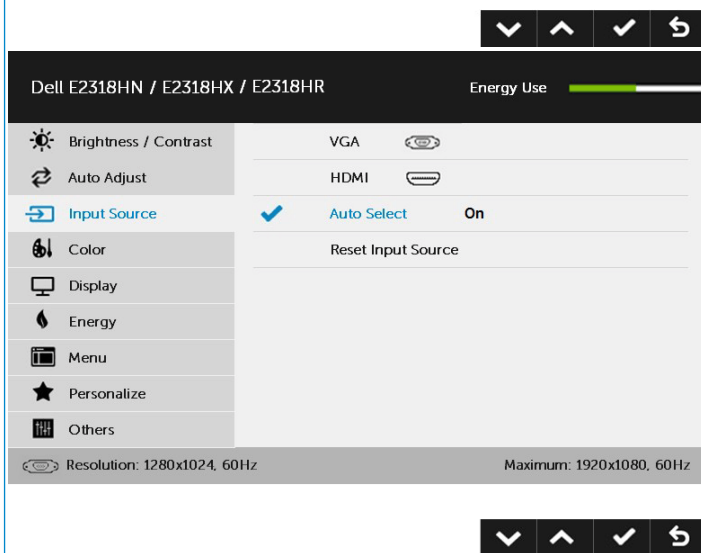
Dell E2318HN / E2318HX / E2318HR

Energy Use

Brightness / Contrast
Auto Adjust
Input Source
Color
Display
Energy
Menu
Personalize
Others

VGA
HDMI
Auto Select On
Reset Input Source

Resolution: 1280x1024, 60Hz

Maximum: 1920x1080, 60Hz